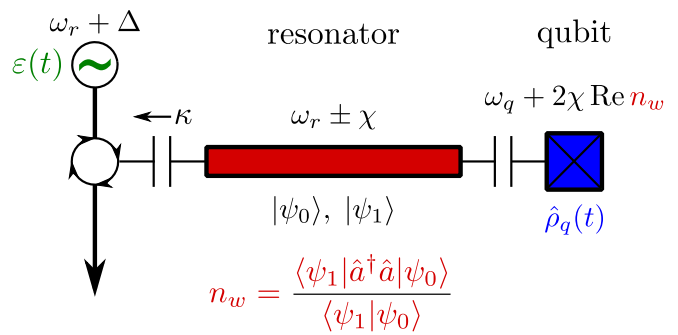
$\omega_r + \Delta$

$\varepsilon(t)$

resonator

qubit

$\kappa$

$\omega_r \pm \chi$

$\omega_q + 2\chi \,\mathrm{Re}\, n_w$

$|\psi_0\rangle,\ |\psi_1\rangle$

$\hat{\rho}_q(t)$

$n_w = \frac{\langle \psi_1 | \hat{a}^\dagger \hat{a} | \psi_0 \rangle}{\langle \psi_1 | \psi_0 \rangle}$